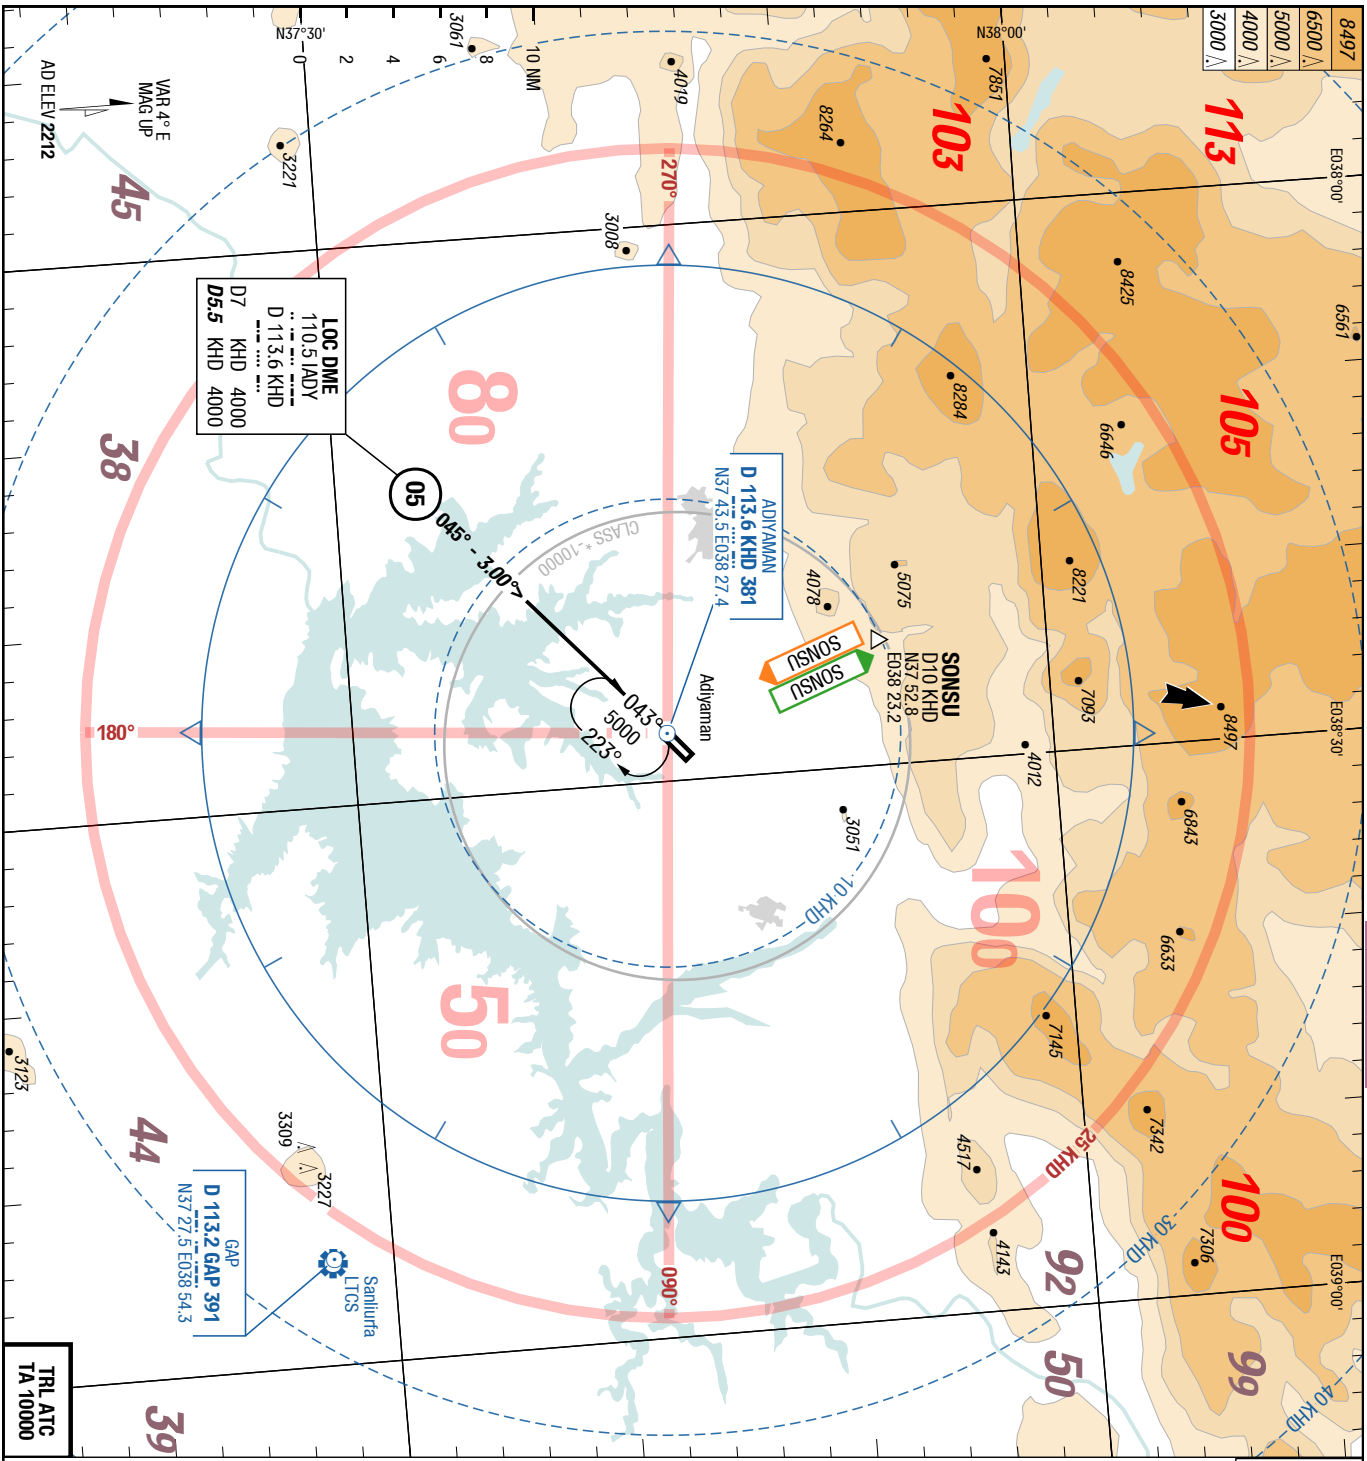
N37°30'
0
2
4
6
8
3061
10 NM
4019
N38°00'
7851
8264
103
113
8497
6500
5000
4000
3000
VAR 4° E
MAG UP
AD ELEV 2212
3221
45
270°
3008
E038°00'
8425
6561
LOC DME
110.5 IADY
D 113.6 KHD
D7 KHD 4000
D5.5 KHD 4000
80
38
8284
6646
105
05
045° - 3.00°
CLASS • 10000
ADIYAMAN
D 113.6 KHD 381
N37 43.5 E038 27.4
4078
5075
8221
SONSU
SONSU
SONSU
D10 KHD
N37 52.8
E038 23.2
Adiyaman
043°
5000
223°
7093
8497
E038°30'
180°
4012
6843
3051
10 KHD
100
6633
50
7145
44
3309
3227
GAP
D 113.2 GAP 391
N37 27.5 E038 54.3
Sanliurfa
LTCS
25 KHD
7342
4517
4143
30 KHD
100
7306
92
090°
E039°00'
50
99
40 KHD
TRL ATC
TA 10000
39
3123